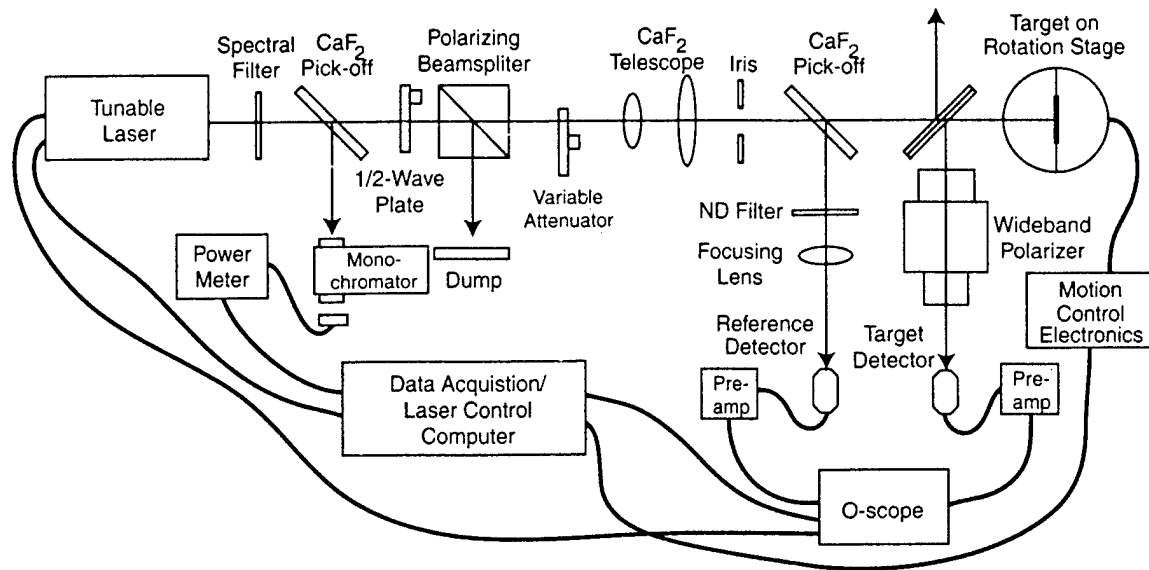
Tunable Laser

Spectral Filter

$CaF_2$ Pick-off

Polarizing Beamspliter

1/2-Wave Plate

Variable Attenuator

$CaF_2$ Telescope

Iris

$CaF_2$ Pick-off

Target on Rotation Stage

ND Filter

Focusing Lens

Wideband Polarizer

Power Meter

Mono-chromator

Dump

Motion Control Electronics

Reference Detector

Target Detector

Data Acquistion/ Laser Control Computer

Pre-amp

Pre-amp

O-scope